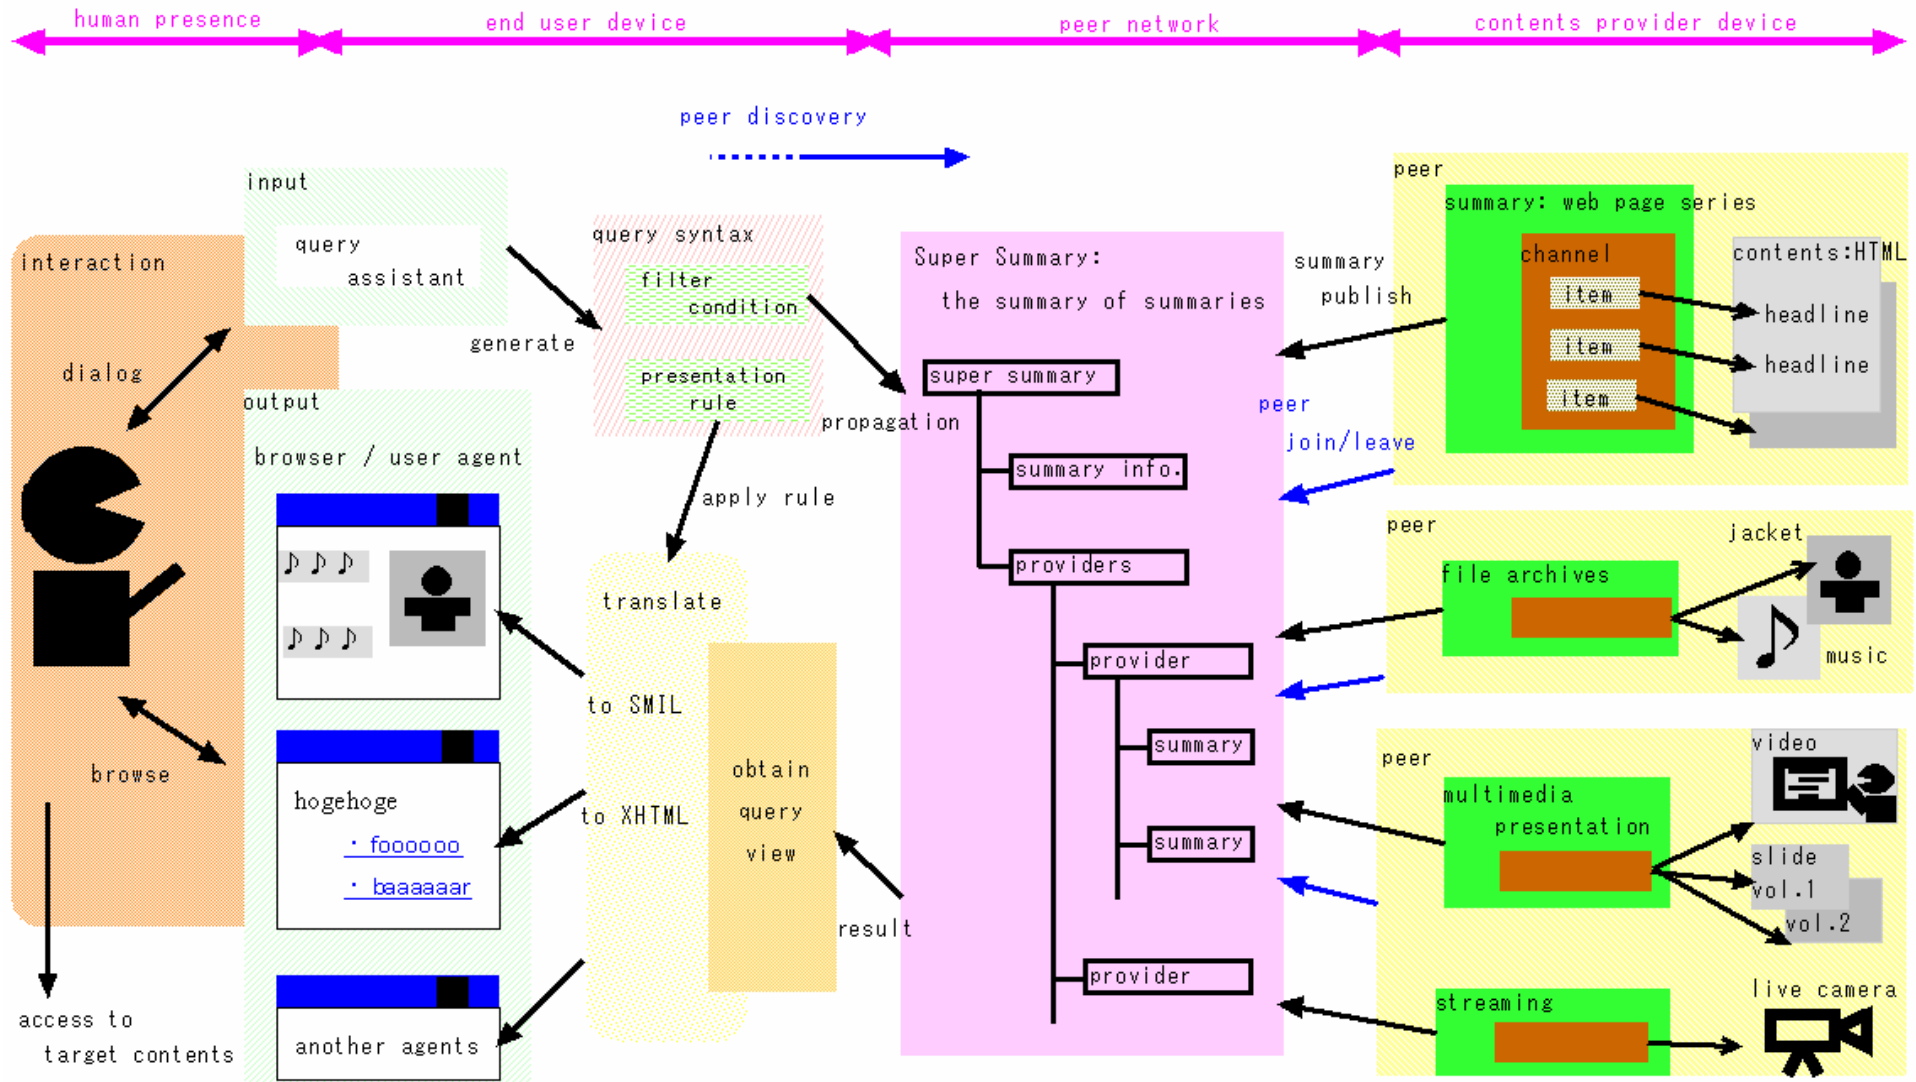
human presence
end user device
peer network
contents provider device

peer discovery

input
query assistant

interaction
dialog

output
browser / user agent

♪♪♪
♪♪♪

hogehoge
・fooooooo
・baaaaaar

another agents

browse

access to target contents

generate

query syntax
filter condition
presentation rule

apply rule

translate
to SMIL
to XHTML

obtain query view

result

propagation

Super Summary:
the summary of summaries

super summary
summary info.
providers
provider
summary
summary
provider

summary publish

peer join/leave

peer
summary: web page series
channel
item
item
item
contents:HTML
headline
headline

peer
file archives
jacket
music

peer
multimedia presentation
video
slide
vol.1
vol.2

streaming
live camera